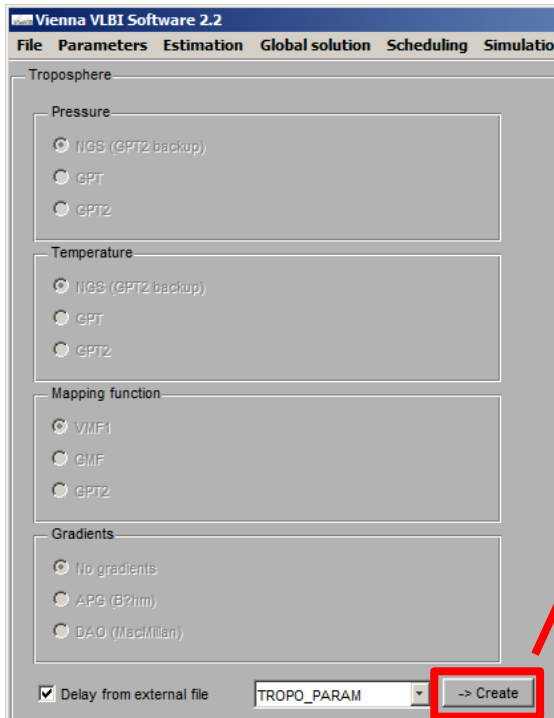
Vienna VLBI Software 2.2

File Parameters Estimation Global solution Scheduling Simulatio

Troposphere

Pressure

NGS (GPT2 backup)

GPT

GPT2

Temperature

NGS (GPT2 backup)

GPT

GPT2

Mapping function

VMF1

GMF

GPT2

Gradients

No gradients

APG (B?hm)

DAO (MacMillan)

Delay from external file

TROPO_PARAM

-> Create